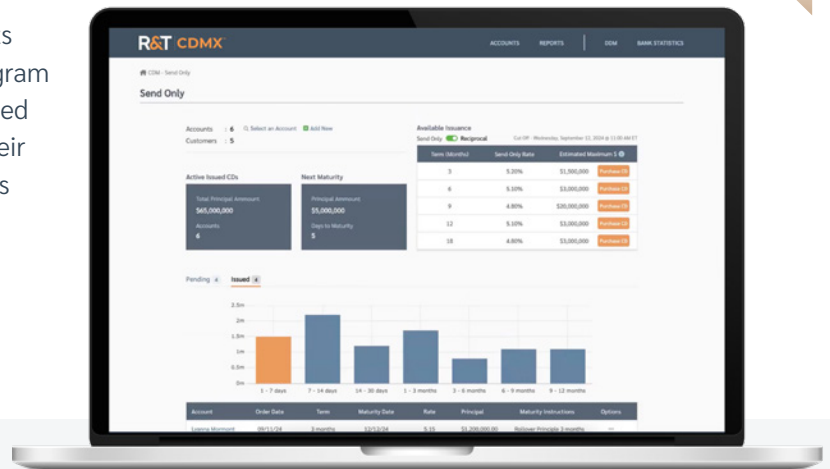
s
gram
ed
eir
s

R&T CDMX

ACCOUNTS REPORTS CDM BANK STATISTICS

CDM - Send Only

Send Only

Accounts : 6 Select an Account Add New
Customers : 5

Available Issuance
Send Only Reciprocal Cut Off: Wednesday, September 11, 2024 @ 11:00 AM ET

| Term (Months) | Send Only Rate | Estimated Maximum $ |  |
|---|---|---|---|
| 3 | 5.20% | $1,500,000 | Purchase CD |
| 6 | 5.10% | $3,000,000 | Purchase CD |
| 9 | 4.80% | $20,000,000 | Purchase CD |
| 12 | 5.10% | $3,000,000 | Purchase CD |
| 18 | 4.80% | $3,000,000 | Purchase CD |

Active Issued CDs
Total Principal Amount
$65,000,000
Accounts
6

Next Maturity
Principal Amount
$5,000,000
Days to Maturity
5

Pending 4 Issued 4

3.5m
2m
1.5m
1m
0.5m
0m

1 - 7 days 7 - 14 days 14 - 30 days 1 - 3 months 3 - 6 months 6 - 9 months 9 - 12 months

| Account | Order Date | Term | Maturity Date | Rate | Principal | Maturity Instructions | Options |
|---|---|---|---|---|---|---|---|
| Lyanna Mormont | 09/11/24 | 3 months | 12/12/24 | 5.15 | $1,200,000.00 | Rollover Principle 3 months | — |